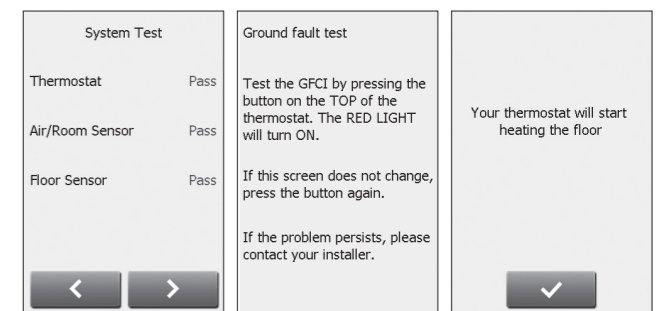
System Test

Thermostat Pass

Air/Room Sensor Pass

Floor Sensor Pass

<

>

Ground fault test

Test the GFCI by pressing the button on the TOP of the thermostat. The RED LIGHT will turn ON.

If this screen does not change, press the button again.

If the problem persists, please contact your installer.

Your thermostat will start heating the floor

✓